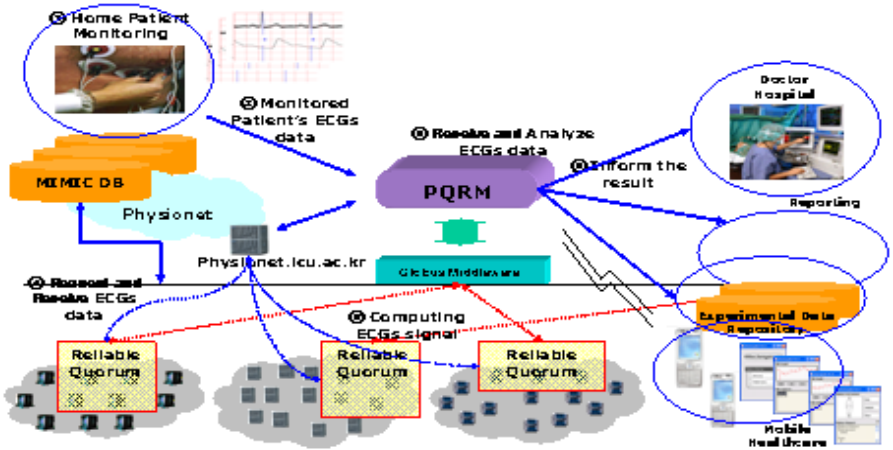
① Home Patient Monitoring

② Monitored Patient's ECGs data

③ Receive and Analyze ECGs data

⑤ Inform the result

Doctor Hospital

Reporting

MIMIC DB

Physionet

Physionet.icu.ac.kr

Globus Middleware

PQRM

④ Request and Receive ECGs data

⑥ Computing ECGs signal

Experimental Data Repository

Reliable Quorum

Reliable Quorum

Reliable Quorum

Mobile Healthcare